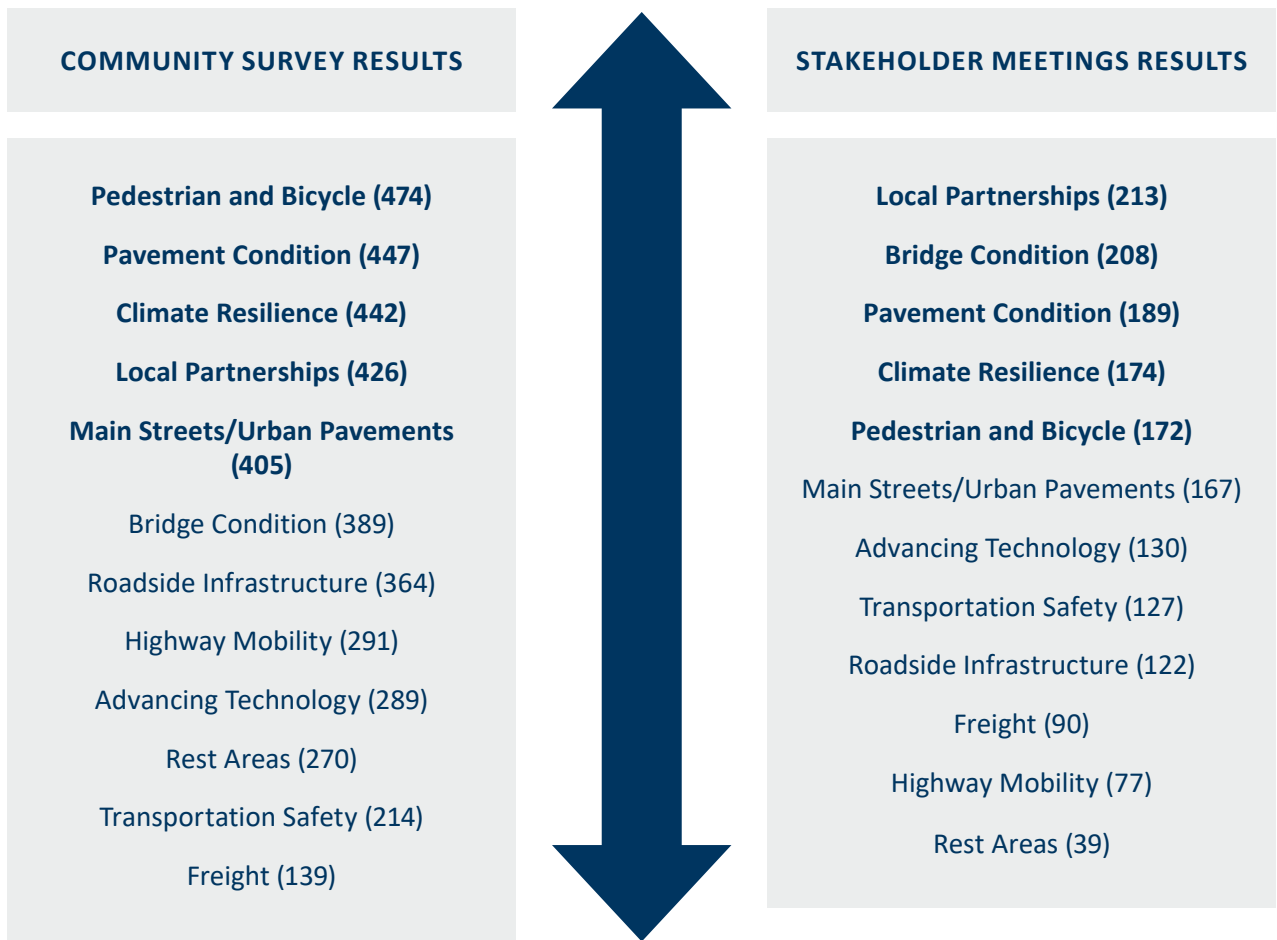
COMMUNITY SURVEY RESULTS

Pedestrian and Bicycle (474)

Pavement Condition (447)

Climate Resilience (442)

Local Partnerships (426)

Main Streets/Urban Pavements (405)

Bridge Condition (389)

Roadside Infrastructure (364)

Highway Mobility (291)

Advancing Technology (289)

Rest Areas (270)

Transportation Safety (214)

Freight (139)

STAKEHOLDER MEETINGS RESULTS

Local Partnerships (213)

Bridge Condition (208)

Pavement Condition (189)

Climate Resilience (174)

Pedestrian and Bicycle (172)

Main Streets/Urban Pavements (167)

Advancing Technology (130)

Transportation Safety (127)

Roadside Infrastructure (122)

Freight (90)

Highway Mobility (77)

Rest Areas (39)